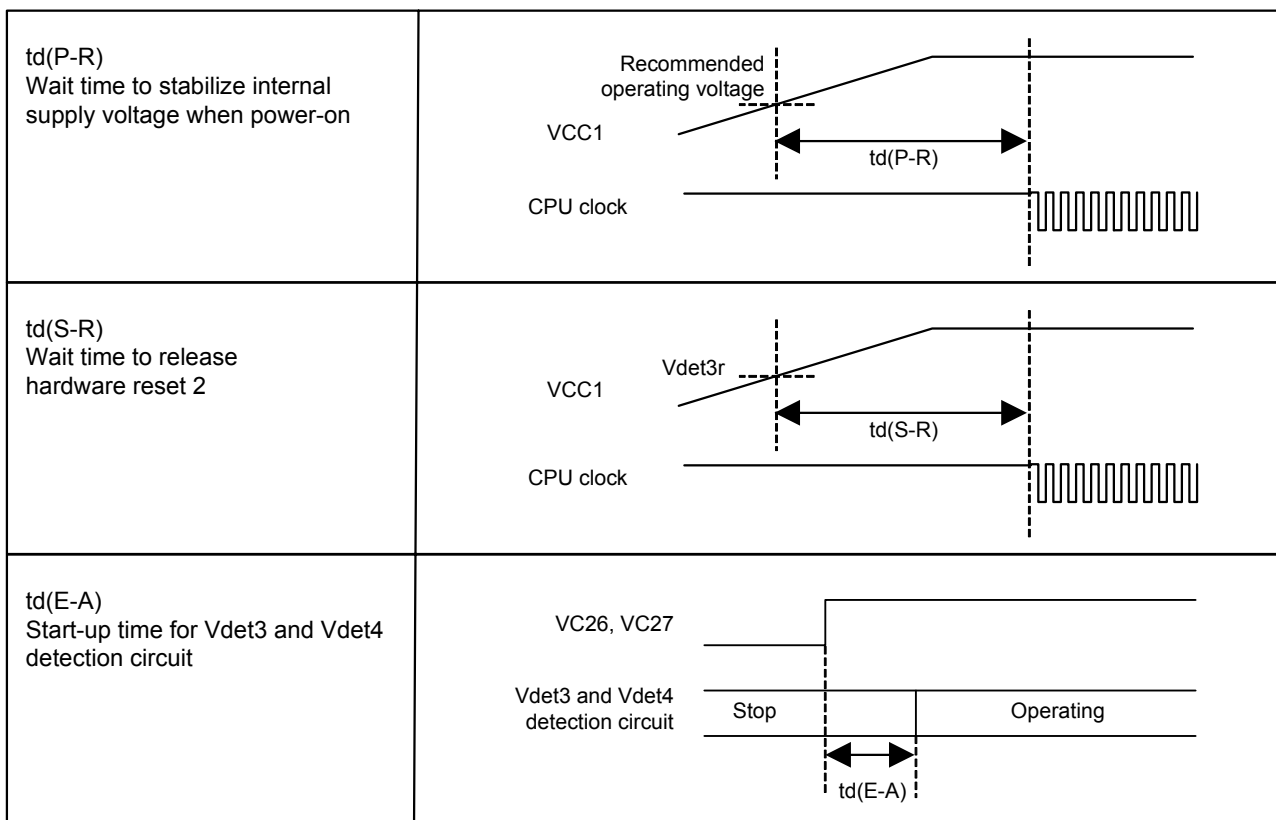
| | |
|---|---|
| td(P-R) Wait time to stabilize internal supply voltage when power-on | Recommended operating voltage VCC1 td(P-R) CPU clock |
| td(S-R) Wait time to release hardware reset 2 | Vdet3r VCC1 td(S-R) CPU clock |
| td(E-A) Start-up time for Vdet3 and Vdet4 detection circuit | VC26, VC27 Vdet3 and Vdet4 detection circuit Stop Operating td(E-A) |